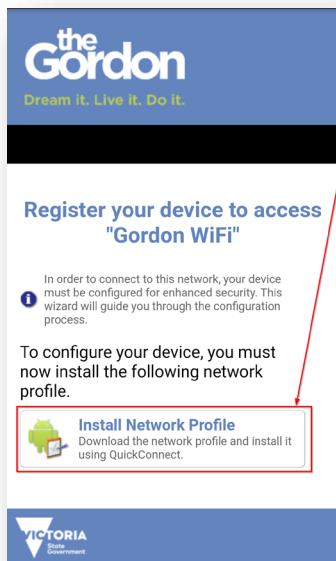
the Gordon
Dream it. Live it. Do it.

Register your device to access "Gordon WiFi"

In order to connect to this network, your device must be configured for enhanced security. This wizard will guide you through the configuration process.

To configure your device, you must now install the following network profile.

Install Network Profile
Download the network profile and install it using QuickConnect.

VICTORIA
State Government